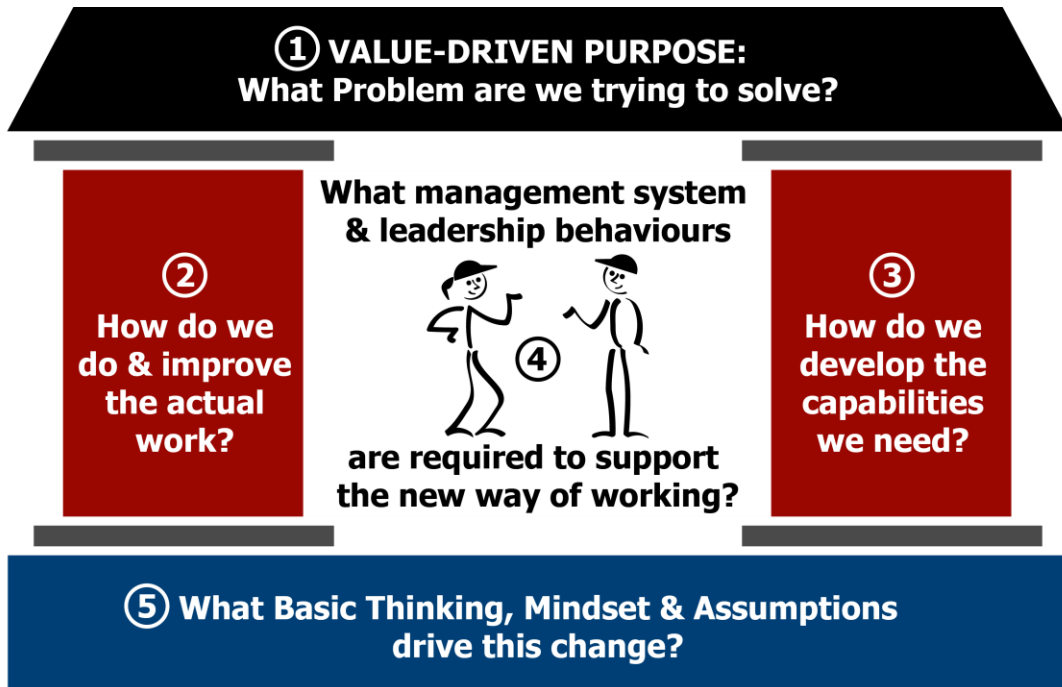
① VALUE-DRIVEN PURPOSE:
What Problem are we trying to solve?

②
How do we do & improve the actual work?

What management system & leadership behaviours

④

are required to support the new way of working?

③
How do we develop the capabilities we need?

⑤ What Basic Thinking, Mindset & Assumptions drive this change?